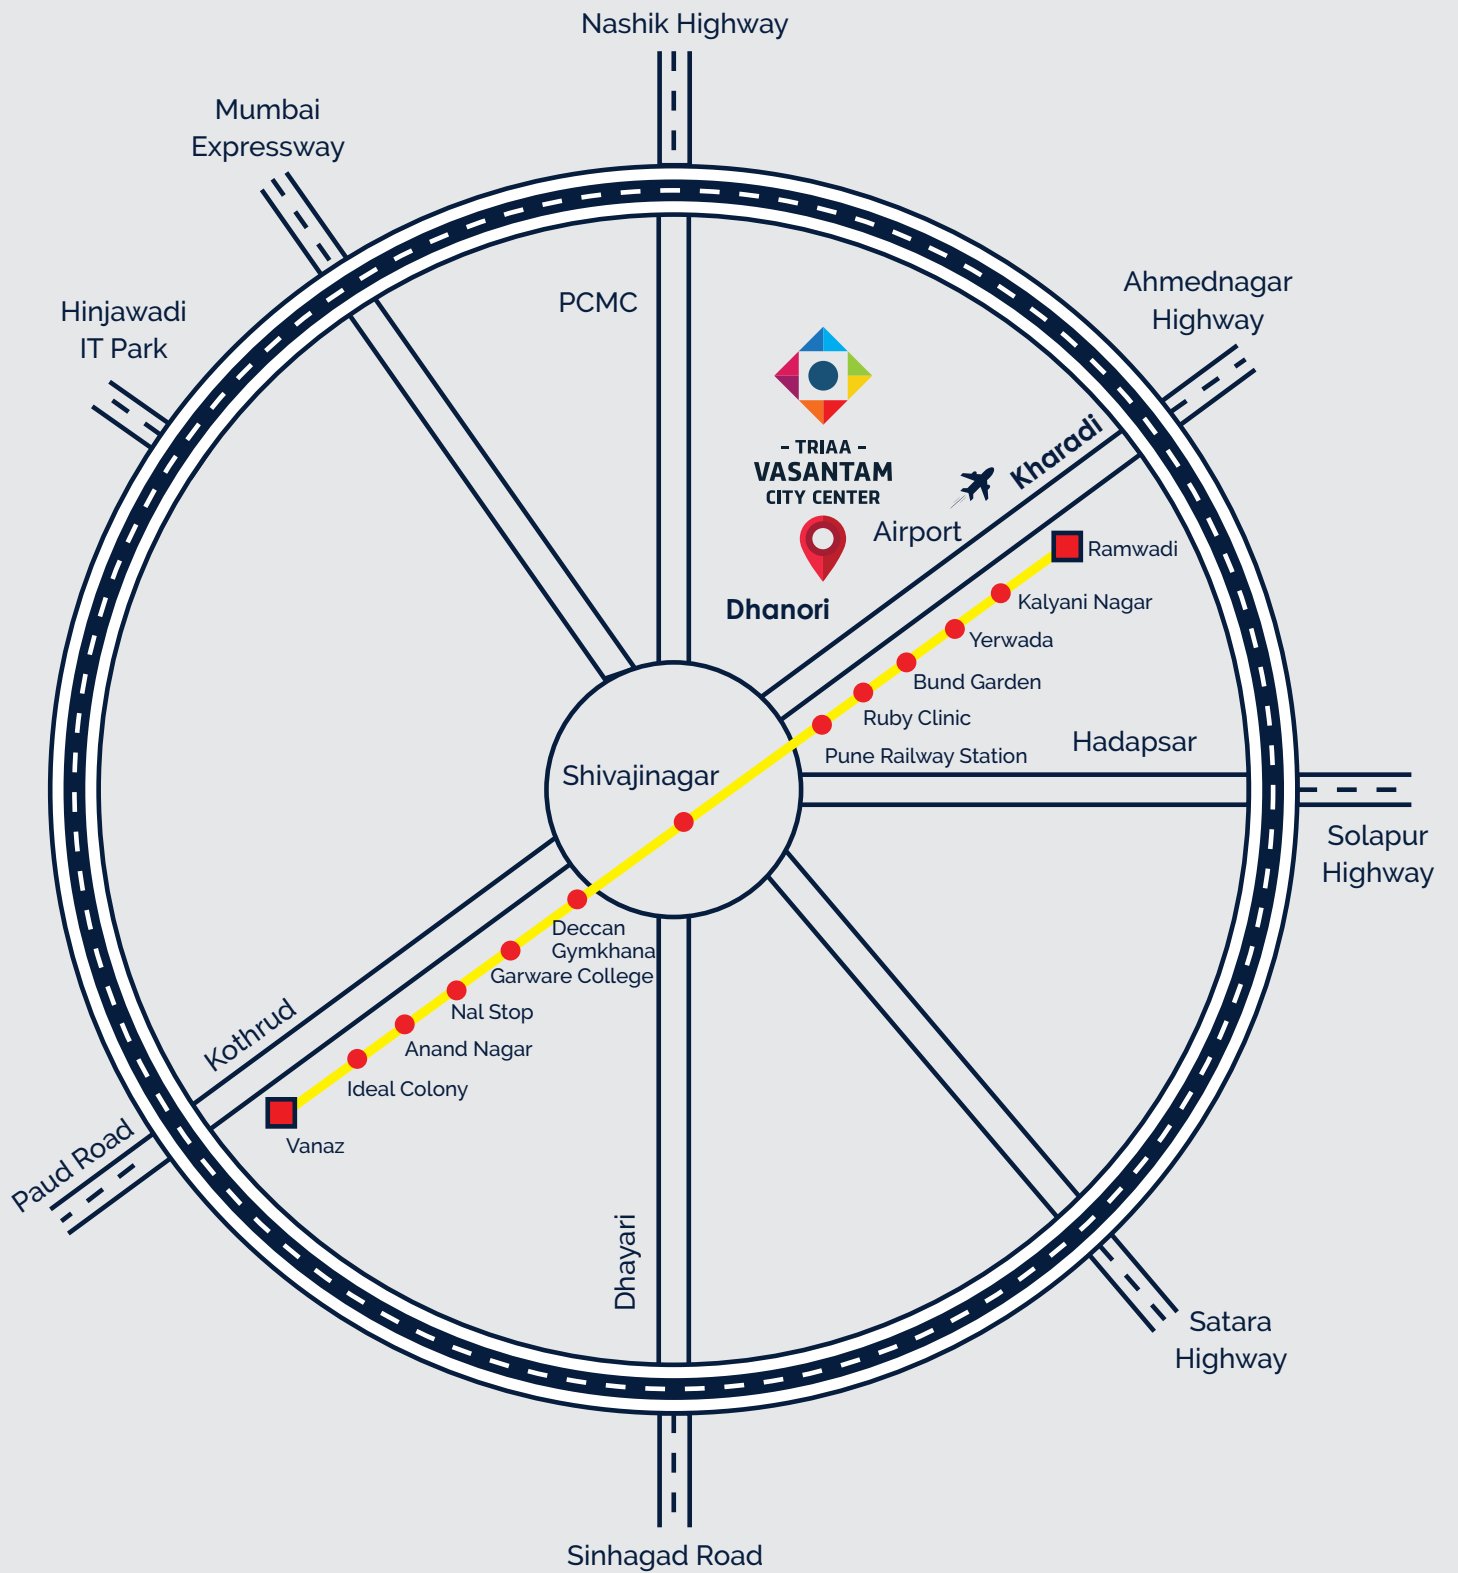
Nashik Highway

Mumbai Expressway

Hinjawadi IT Park

PCMC

- TRIAA -
VASANTAM
CITY CENTER

Dhanori

Airport

Kharadi

Ahmednagar Highway

Ramwadi

Kalyani Nagar

Yerwada

Bund Garden

Ruby Clinic

Pune Railway Station

Hadapsar

Shivajinagar

Solapur Highway

Deccan Gymkhana

Garware College

Nal Stop

Anand Nagar

Ideal Colony

Kothrud

Vanaz

Paud Road

Dhayari

Satara Highway

Sinhagad Road